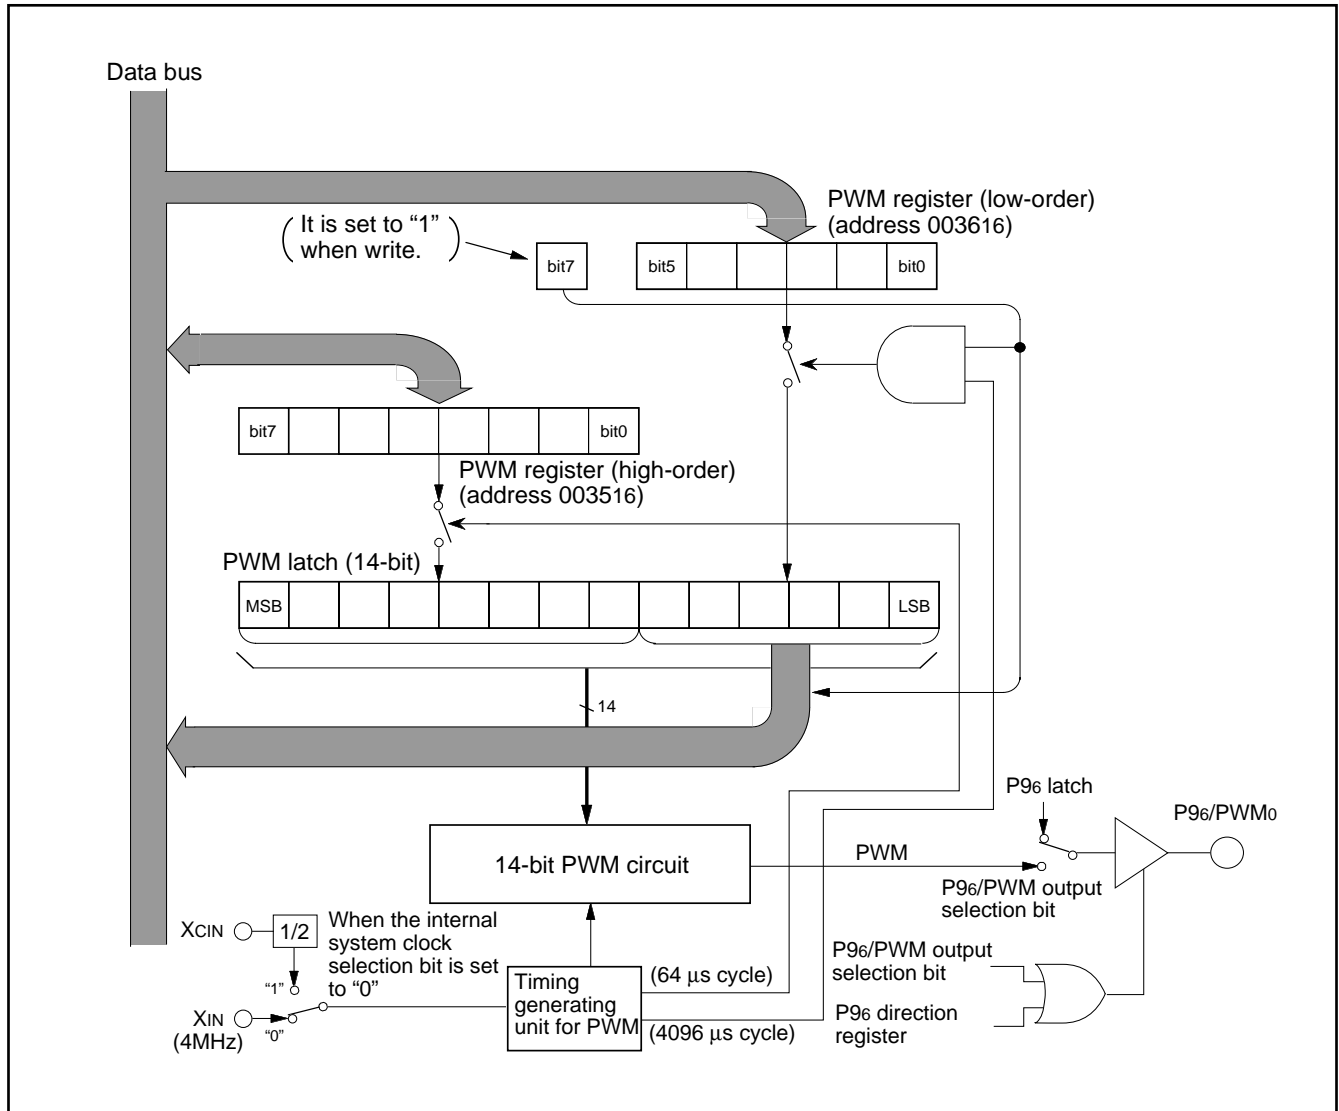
Data bus

PWM register (low-order) (address $0036_{16}$)

( It is set to "1" when write. )

bit7

bit5

bit0

bit7

bit0

PWM register (high-order) (address $0035_{16}$)

PWM latch (14-bit)

MSB

LSB

14

$P9_6$ latch

$P9_6/PWM_0$

14-bit PWM circuit

PWM

$P9_6$/PWM output selection bit

$X_{CIN}$

1/2

When the internal system clock selection bit is set to "0"

"1"

$P9_6$/PWM output selection bit

Timing generating unit for PWM

(64 $\mu$s cycle)

$X_{IN}$ (4MHz)

"0"

(4096 $\mu$s cycle)

$P9_6$ direction register